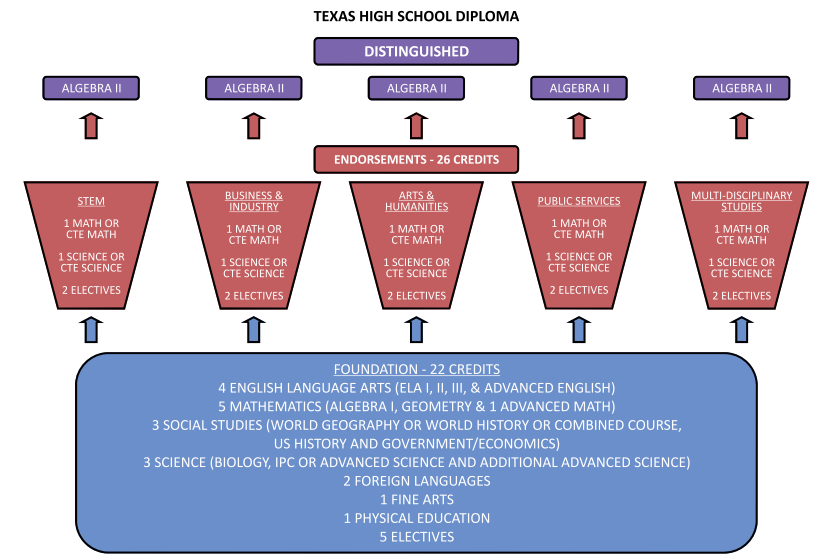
TEXAS HIGH SCHOOL DIPLOMA

DISTINGUISHED

ALGEBRA II

ALGEBRA II

ALGEBRA II

ALGEBRA II

ALGEBRA II

ENDORSEMENTS - 26 CREDITS

STEM

1 MATH OR CTE MATH

1 SCIENCE OR CTE SCIENCE

2 ELECTIVES

BUSINESS & INDUSTRY

1 MATH OR CTE MATH

1 SCIENCE OR CTE SCIENCE

2 ELECTIVES

ARTS & HUMANITIES

1 MATH OR CTE MATH

1 SCIENCE OR CTE SCIENCE

2 ELECTIVES

PUBLIC SERVICES

1 MATH OR CTE MATH

1 SCIENCE OR CTE SCIENCE

2 ELECTIVES

MULTI-DISCIPLINARY STUDIES

1 MATH OR CTE MATH

1 SCIENCE OR CTE SCIENCE

2 ELECTIVES

FOUNDATION - 22 CREDITS
4 ENGLISH LANGUAGE ARTS (ELA I, II, III, & ADVANCED ENGLISH)
5 MATHEMATICS (ALGEBRA I, GEOMETRY & 1 ADVANCED MATH)
3 SOCIAL STUDIES (WORLD GEOGRAPHY OR WORLD HISTORY OR COMBINED COURSE, US HISTORY AND GOVERNMENT/ECONOMICS)
3 SCIENCE (BIOLOGY, IPC OR ADVANCED SCIENCE AND ADDITIONAL ADVANCED SCIENCE)
2 FOREIGN LANGUAGES
1 FINE ARTS
1 PHYSICAL EDUCATION
5 ELECTIVES